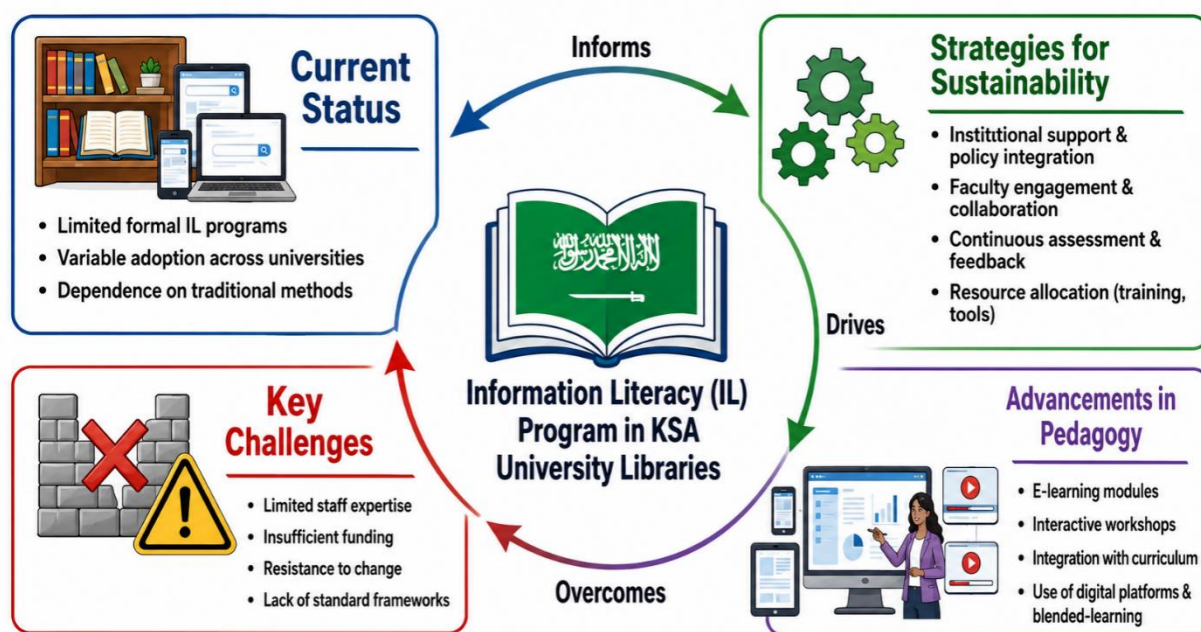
Current Status

- Limited formal IL programs
- Variable adoption across universities
- Dependence on traditional methods

Informs

Strategies for Sustainability

- Instittional support & policy integration
- Faculty engagement & collaboration
- Continuous assessment & feedback
- Resource allocation (training, tools)

Information Literacy (IL) Program in KSA University Libraries

Drives

Advancements in Pedagogy

- E-learning modules
- Interactive workshops
- Integration with curriculum
- Use of digital platforms & blended-learning

Overcomes

Key Challenges

- Limited staff expertise
- Insufficient funding
- Resistance to change
- Lack of standard frameworks